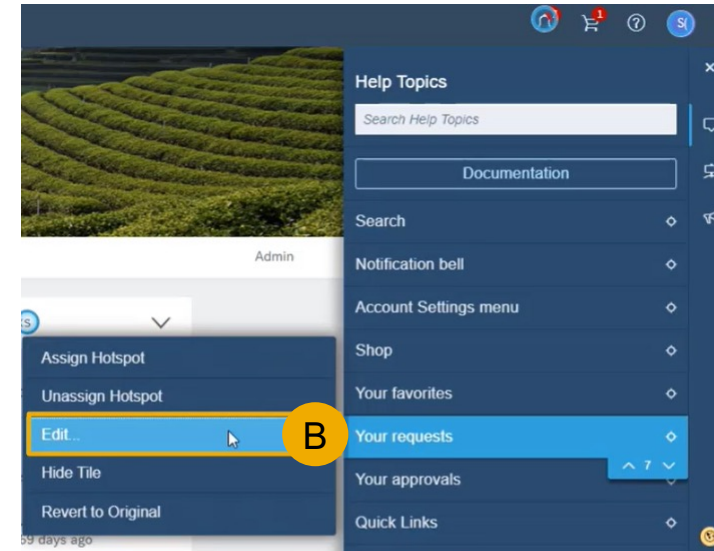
1
S(
Help Topics
Search Help Topics
Documentation
Search
Notification bell
Account Settings menu
Shop
Your favorites
Your requests
Your approvals
Quick Links
Admin
Assign Hotspot
Unassign Hotspot
Edit...
Hide Tile
Revert to Original
B
7
59 days ago